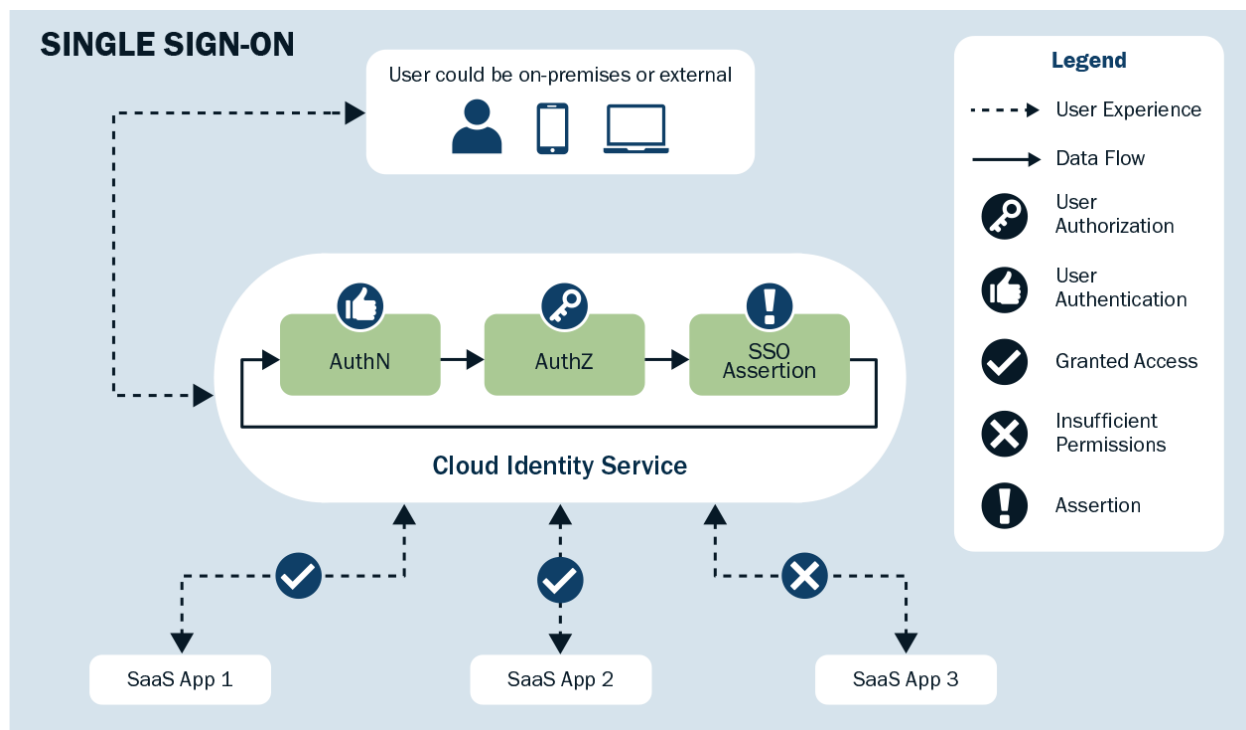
SINGLE SIGN-ON

User could be on-premises or external

AuthN

AuthZ

SSO Assertion

Cloud Identity Service

SaaS App 1

SaaS App 2

SaaS App 3

Legend

User Experience

Data Flow

User Authorization

User Authentication

Granted Access

Insufficient Permissions

Assertion